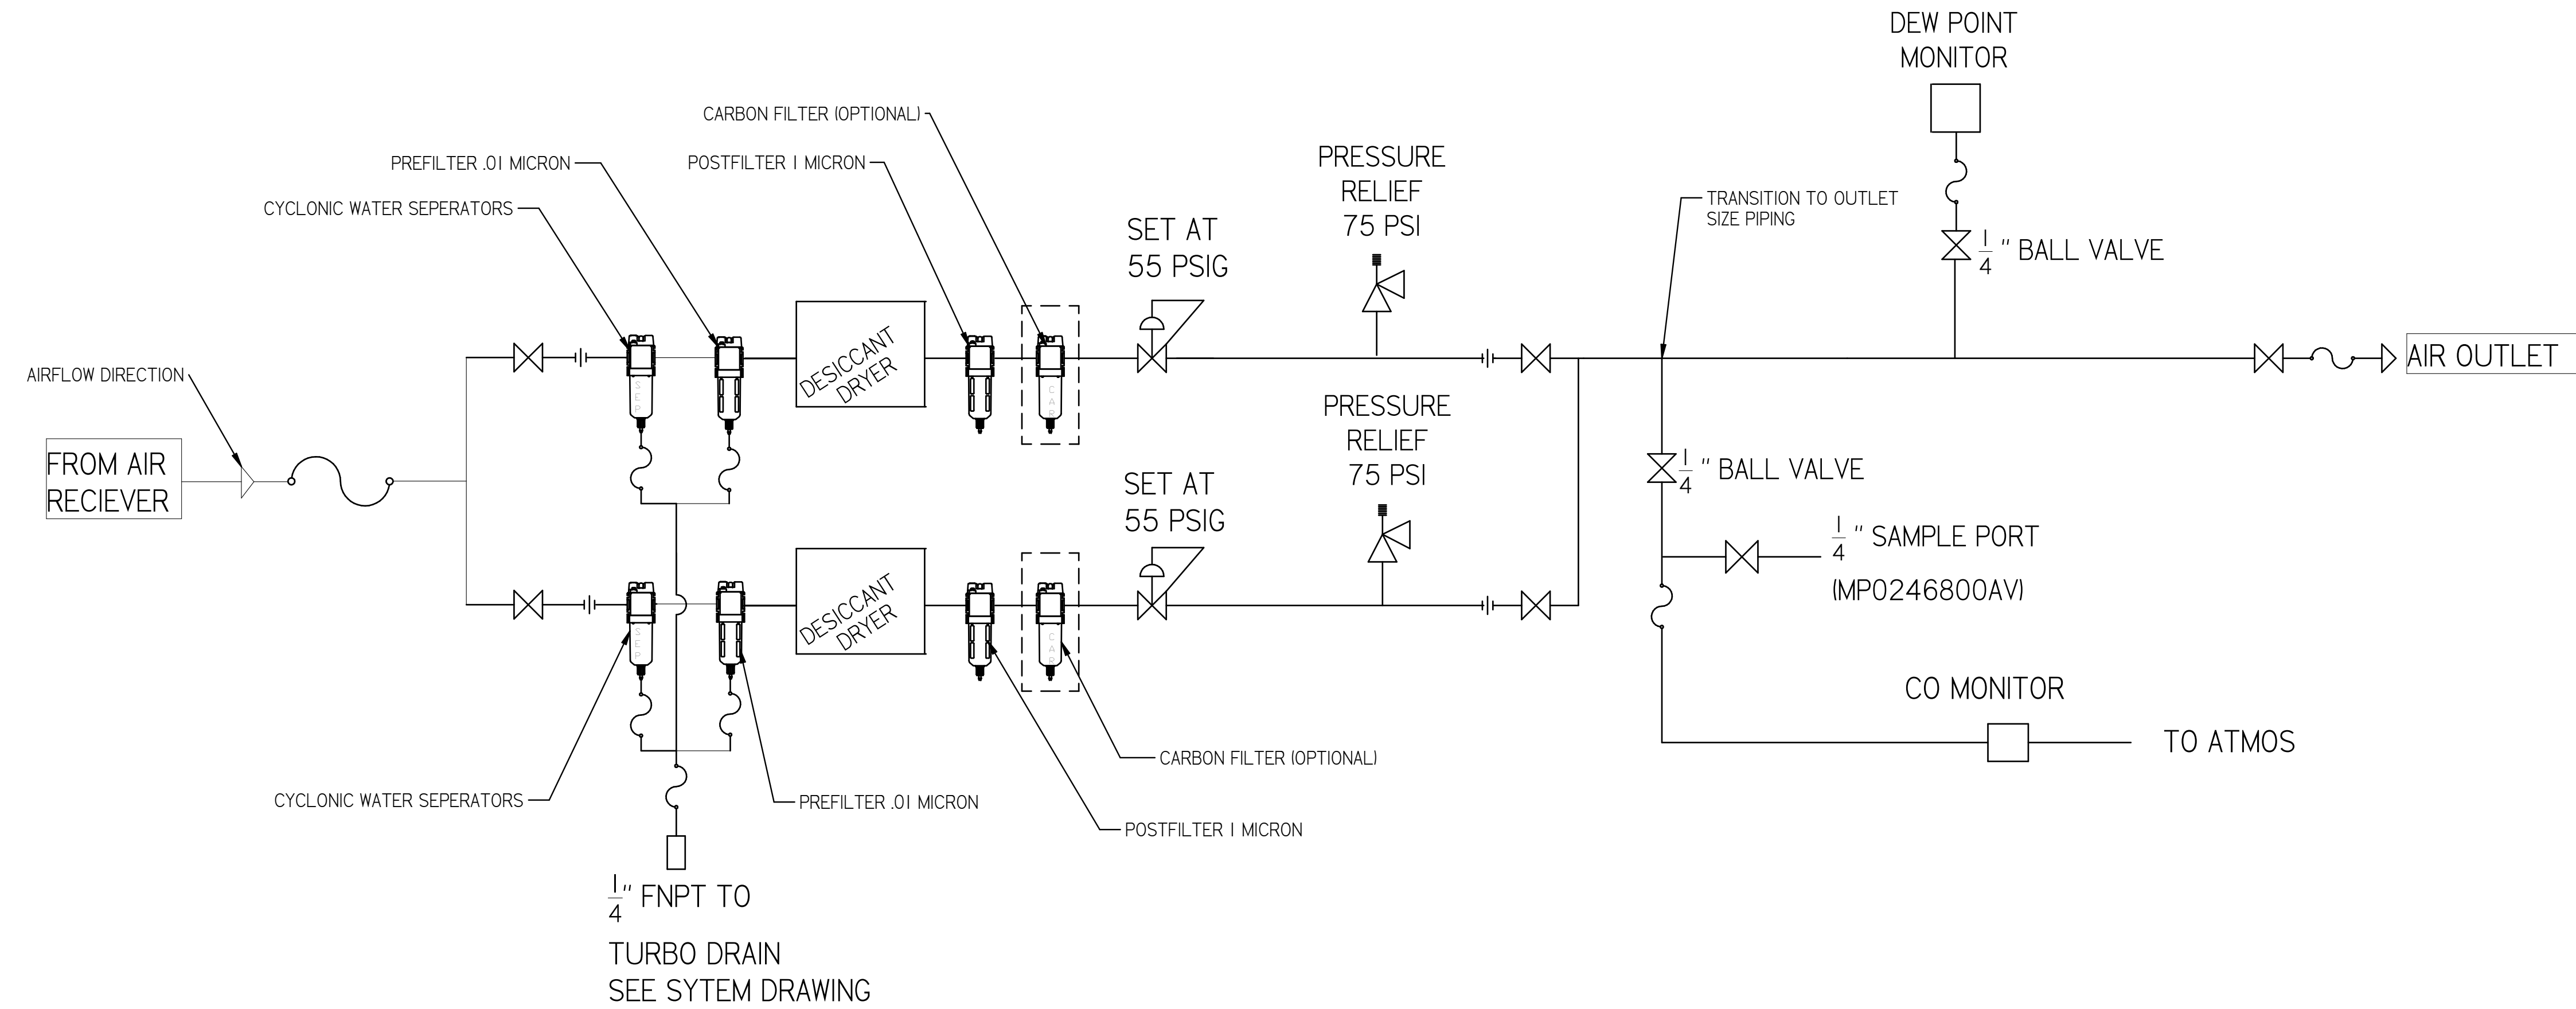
DEW POINT MONITOR

CARBON FILTER (OPTIONAL)

PREFILTER .01 MICRON

POSTFILTER 1 MICRON

PRESSURE RELIEF 75 PSI

CYCLONIC WATER SEPERATORS

TRANSITION TO OUTLET SIZE PIPING

$\frac{1}{4}$ " BALL VALVE

SET AT 55 PSIG

DESICCANT DRYER

AIRFLOW DIRECTION

AIR OUTLET

FROM AIR RECIEVER

PRESSURE RELIEF 75 PSI

SET AT 55 PSIG

$\frac{1}{4}$ " BALL VALVE

$\frac{1}{4}$ " SAMPLE PORT

(MP0246800AV)

DESICCANT DRYER

CO MONITOR

TO ATMOS

CARBON FILTER (OPTIONAL)

CYCLONIC WATER SEPERATORS

PREFILTER .01 MICRON

POSTFILTER 1 MICRON

$\frac{1}{4}$" FNPT TO

TURBO DRAIN
SEE SYTEM DRAWING